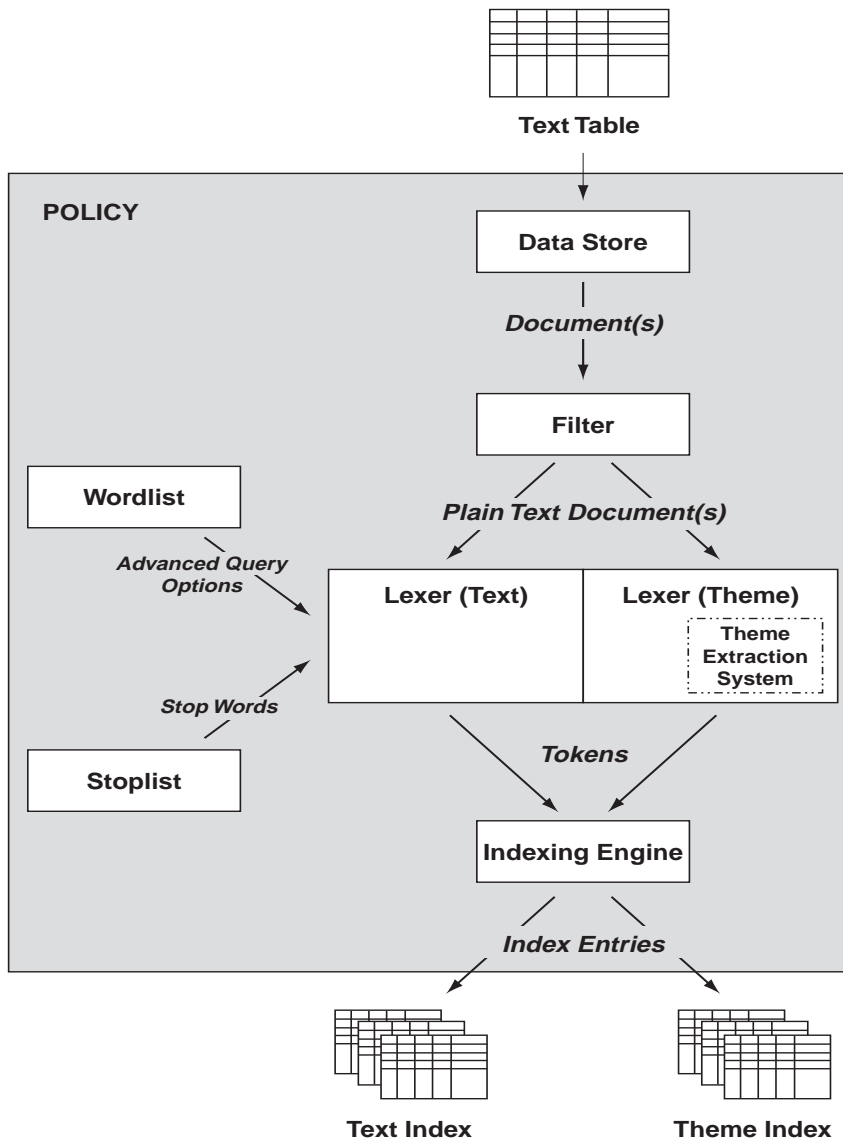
Text Table

POLICY

Data Store

Document(s)

Filter

Wordlist

Plain Text Document(s)

Advanced Query Options

Lexer (Text)

Lexer (Theme)

Theme Extraction System

Stop Words

Tokens

Stoplist

Indexing Engine

Index Entries

Text Index

Theme Index